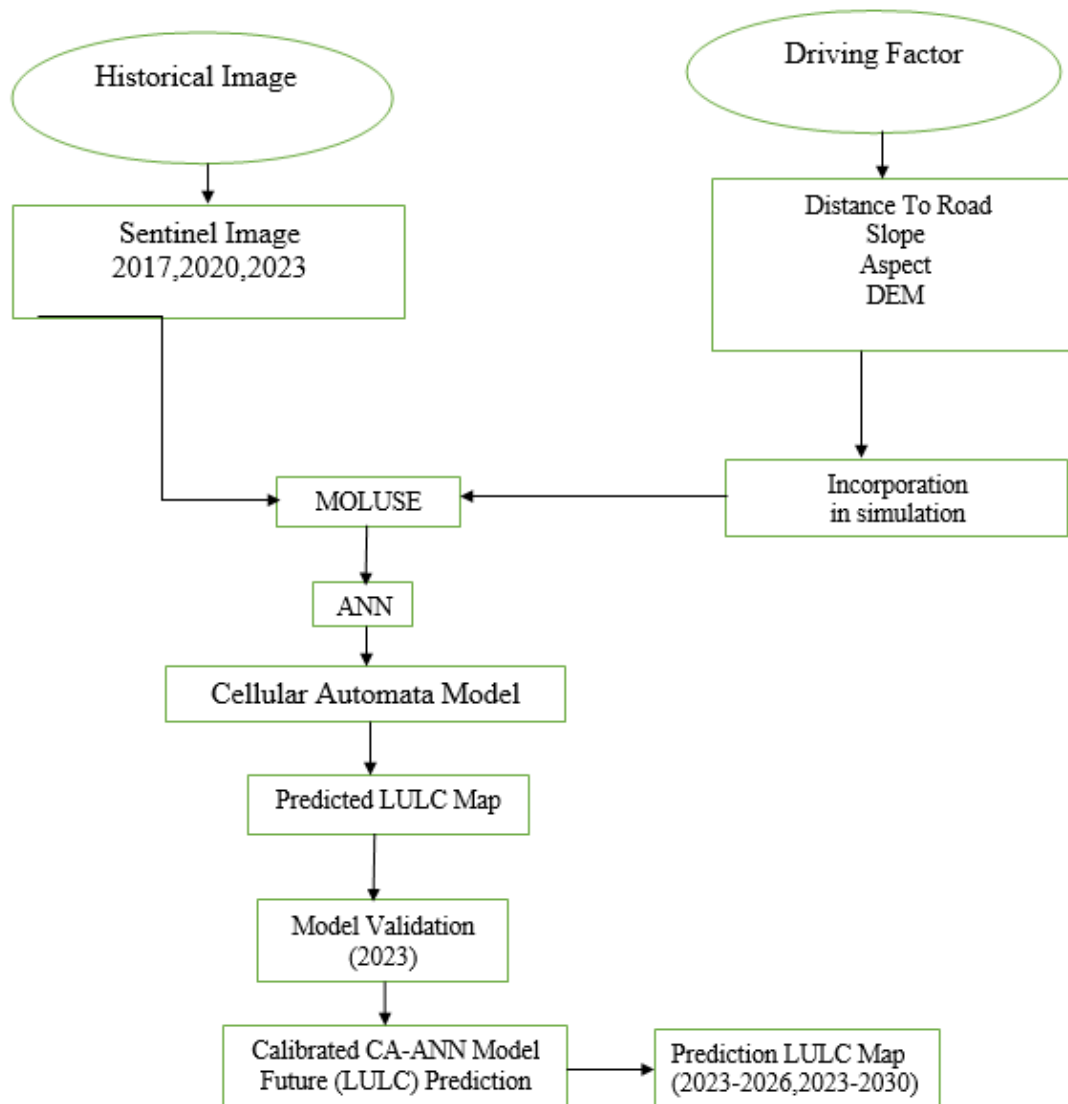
Historical Image

Driving Factor

Sentinel Image
2017,2020,2023

Distance To Road
Slope
Aspect
DEM

MOLUSE

Incorporation in simulation

ANN

Cellular Automata Model

Predicted LULC Map

Model Validation
(2023)

Calibrated CA-ANN Model
Future (LULC) Prediction

Prediction LULC Map
(2023-2026,2023-2030)